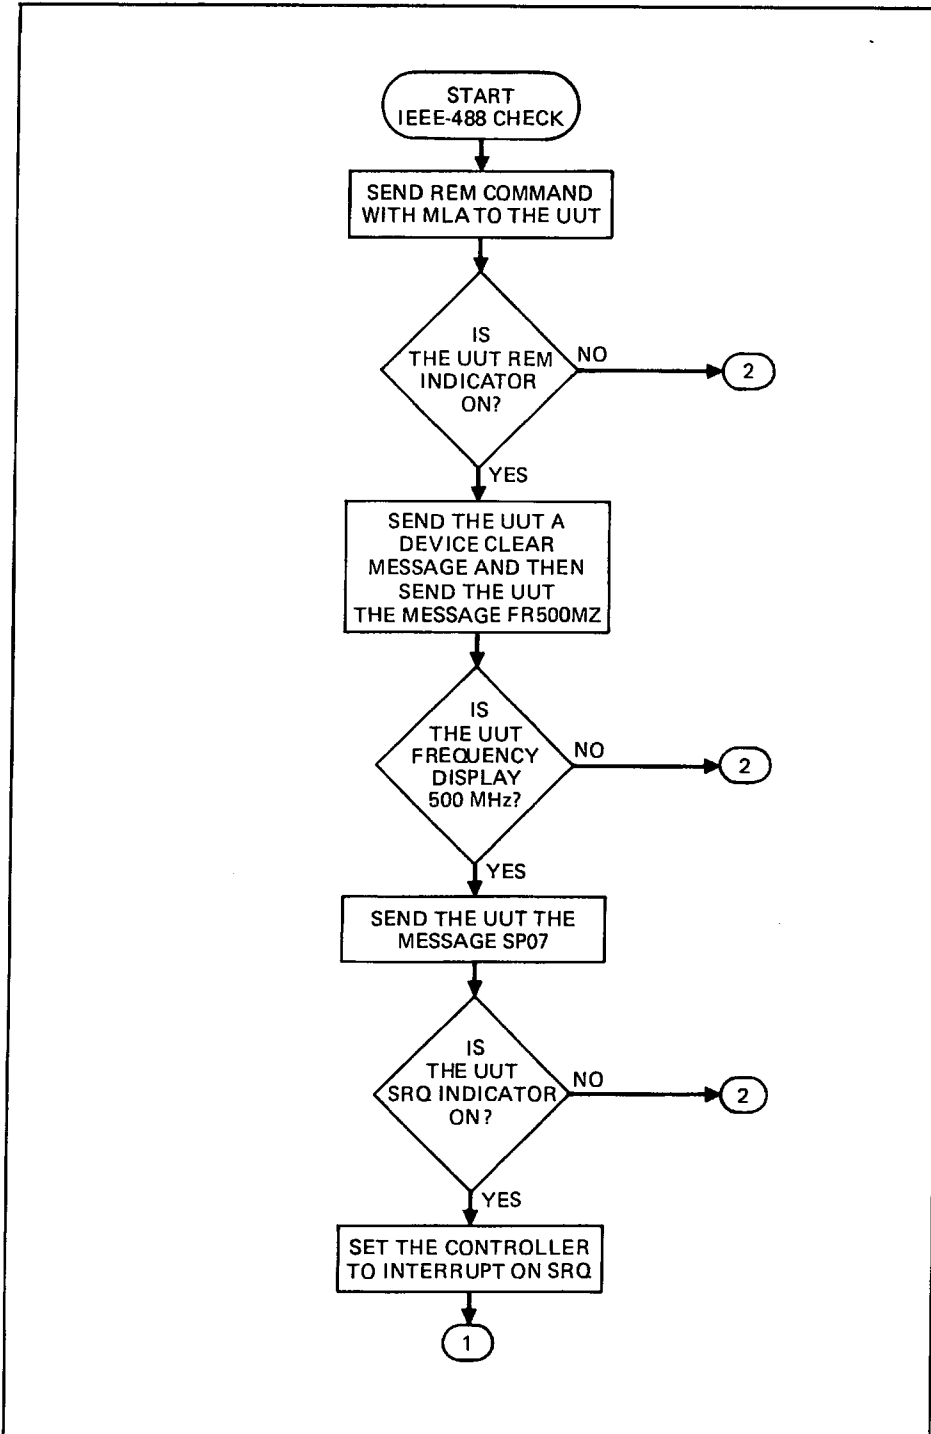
START
IEEE-488 CHECK

SEND REM COMMAND
WITH MLA TO THE UUT

IS
THE UUT REM
INDICATOR
ON?

NO

2

YES

SEND THE UUT A
DEVICE CLEAR
MESSAGE AND THEN
SEND THE UUT
THE MESSAGE FR500MZ

IS
THE UUT
FREQUENCY
DISPLAY
500 MHz?

NO

2

YES

SEND THE UUT THE
MESSAGE SP07

IS
THE UUT
SRQ INDICATOR
ON?

NO

2

YES

SET THE CONTROLLER
TO INTERRUPT ON SRQ

1